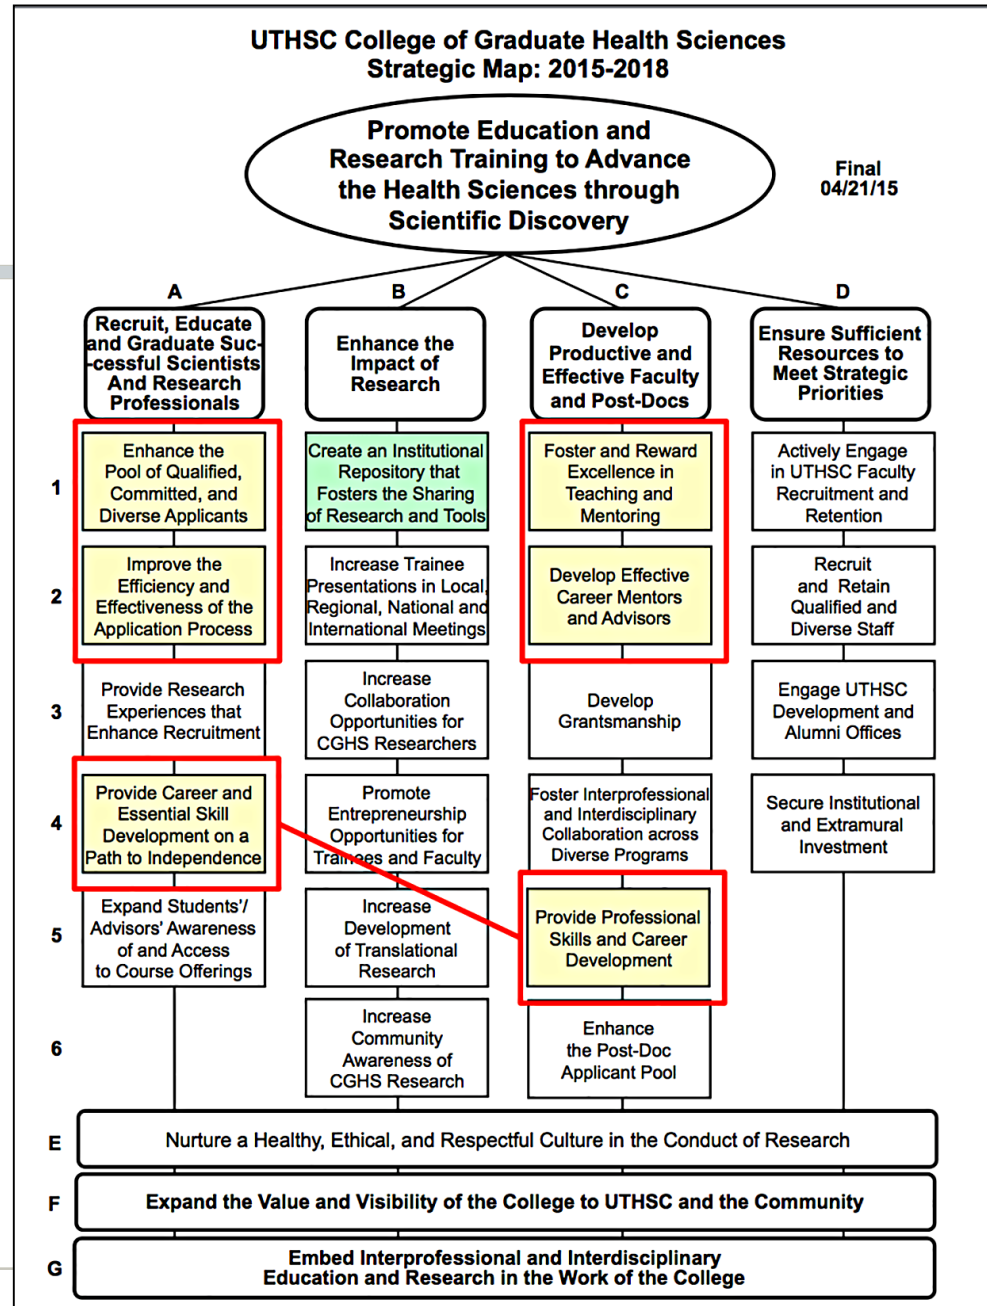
UTHSC College of Graduate Health Sciences
Strategic Map: 2015-2018

Promote Education and Research Training to Advance the Health Sciences through Scientific Discovery

Final
04/21/15

A
Recruit, Educate and Graduate Successful Scientists And Research Professionals

B
Enhance the Impact of Research

C
Develop Productive and Effective Faculty and Post-Docs

D
Ensure Sufficient Resources to Meet Strategic Priorities

1
Enhance the Pool of Qualified, Committed, and Diverse Applicants

Create an Institutional Repository that Fosters the Sharing of Research and Tools

Foster and Reward Excellence in Teaching and Mentoring

Actively Engage in UTHSC Faculty Recruitment and Retention

2
Improve the Efficiency and Effectiveness of the Application Process

Increase Trainee Presentations in Local, Regional, National and International Meetings

Develop Effective Career Mentors and Advisors

Recruit and Retain Qualified and Diverse Staff

3
Provide Research Experiences that Enhance Recruitment

Increase Collaboration Opportunities for CGHS Researchers

Develop Grantsmanship

Engage UTHSC Development and Alumni Offices

4
Provide Career and Essential Skill Development on a Path to Independence

Promote Entrepreneurship Opportunities for Trainees and Faculty

Foster Interprofessional and Interdisciplinary Collaboration across Diverse Programs

Secure Institutional and Extramural Investment

5
Expand Students'/ Advisors' Awareness of and Access to Course Offerings

Increase Development of Translational Research

Provide Professional Skills and Career Development

6
Increase Community Awareness of CGHS Research

Enhance the Post-Doc Applicant Pool

E
Nurture a Healthy, Ethical, and Respectful Culture in the Conduct of Research

F
Expand the Value and Visibility of the College to UTHSC and the Community

G
Embed Interprofessional and Interdisciplinary Education and Research in the Work of the College